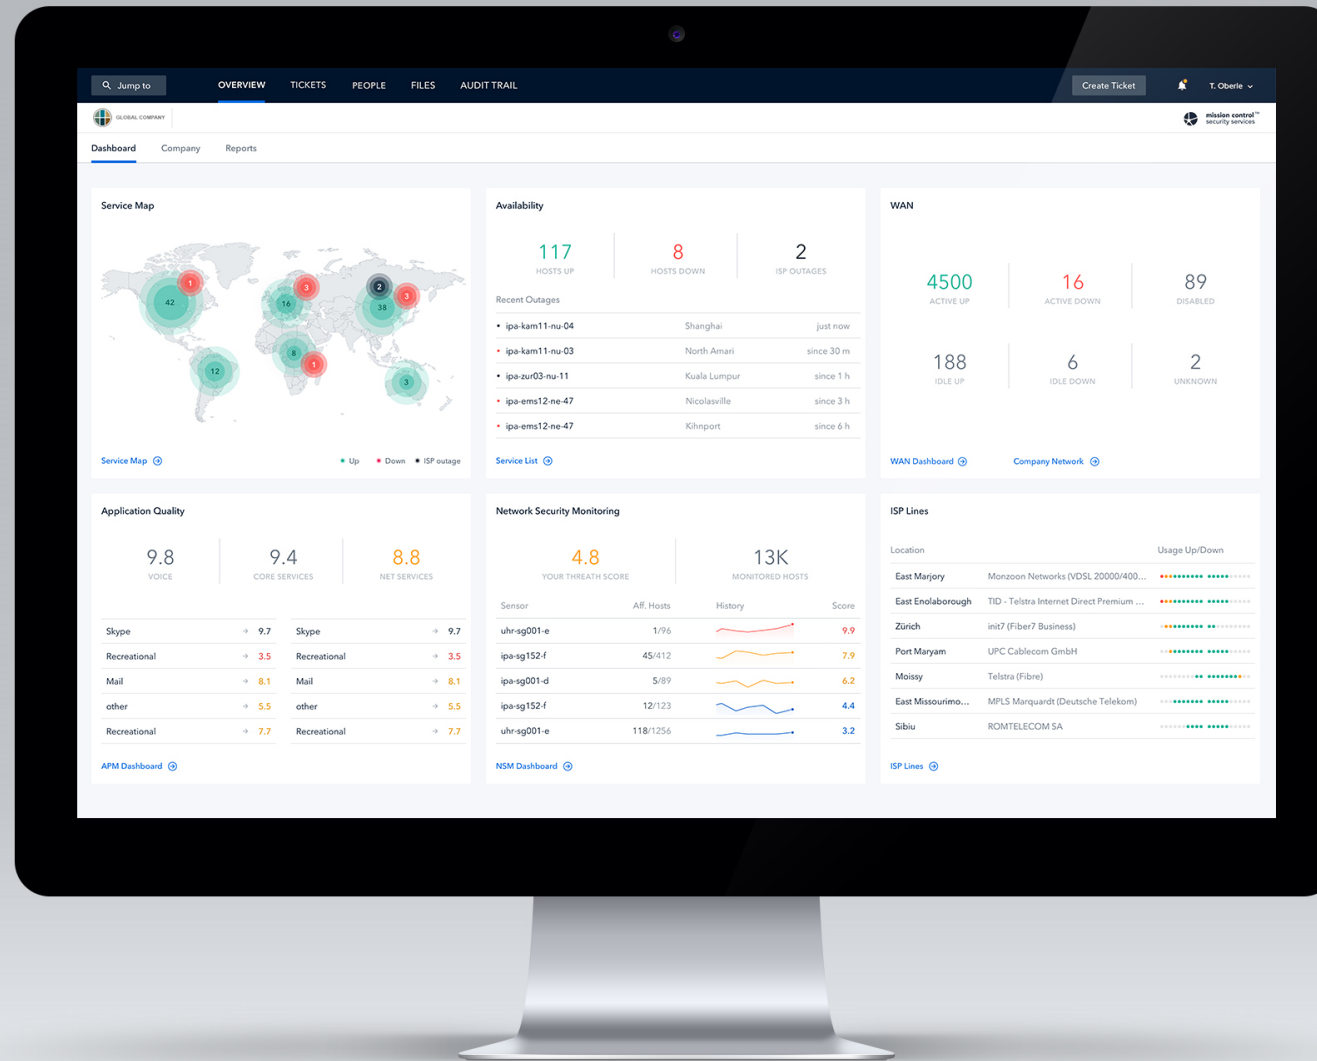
Jump to OVERVIEW TICKETS PEOPLE FILES AUDIT TRAIL Create Ticket T. Oberle

GLOBAL COMPANY

mission control™ security services

Dashboard Company Reports

Service Map

1 42 16 3 2 3 38 8 1 12 3

Service Map

Up Down ISP outage

Availability

117 HOSTS UP

8 HOSTS DOWN

2 ISP OUTAGES

Recent Outages

| | | |
|---|---|---|
| ipa-kam11-nu-04 | Shanghai | just now |
| ipa-kam11-nu-03 | North Amari | since 30 m |
| ipa-zur03-nu-11 | Kuala Lumpur | since 1 h |
| ipa-ems12-ne-47 | Nicolasville | since 3 h |
| ipa-ems12-ne-47 | Kihnport | since 6 h |

Service List

WAN

4500 ACTIVE UP

16 ACTIVE DOWN

89 DISABLED

188 IDLE UP

6 IDLE DOWN

2 UNKNOWN

WAN Dashboard Company Network

Application Quality

9.8 VOICE

9.4 CORE SERVICES

8.8 NET SERVICES

| | | | |
|---|---|---|---|
| Skype | 9.7 | Skype | 9.7 |
| Recreational | 3.5 | Recreational | 3.5 |
| Mail | 8.1 | Mail | 8.1 |
| other | 5.5 | other | 5.5 |
| Recreational | 7.7 | Recreational | 7.7 |

APM Dashboard

Network Security Monitoring

4.8 YOUR THREATH SCORE

13K MONITORED HOSTS

| Sensor | Aff. Hosts | History | Score |
|---|---|---|---|
| uhr-sg001-e | 1/96 | | 9.9 |
| ipa-sg152-f | 45/412 | | 7.9 |
| ipa-sg001-d | 5/89 | | 6.2 |
| ipa-sg152-f | 12/123 | | 4.4 |
| uhr-sg001-e | 118/1256 | | 3.2 |

NSM Dashboard

ISP Lines

| Location | | Usage Up/Down |
|---|---|---|
| East Marjory | Monzoon Networks (VDSL 20000/400... | |
| East Enolaborough | TID - Telstra Internet Direct Premium ... | |
| Zürich | init7 (Fiber7 Business) | |
| Port Maryam | UPC Cablecom GmbH | |
| Moissy | Telstra (Fibre) | |
| East Missourimo... | MPLS Marquardt (Deutsche Telekom) | |
| Sibiu | ROMTELECOM SA | |

ISP Lines